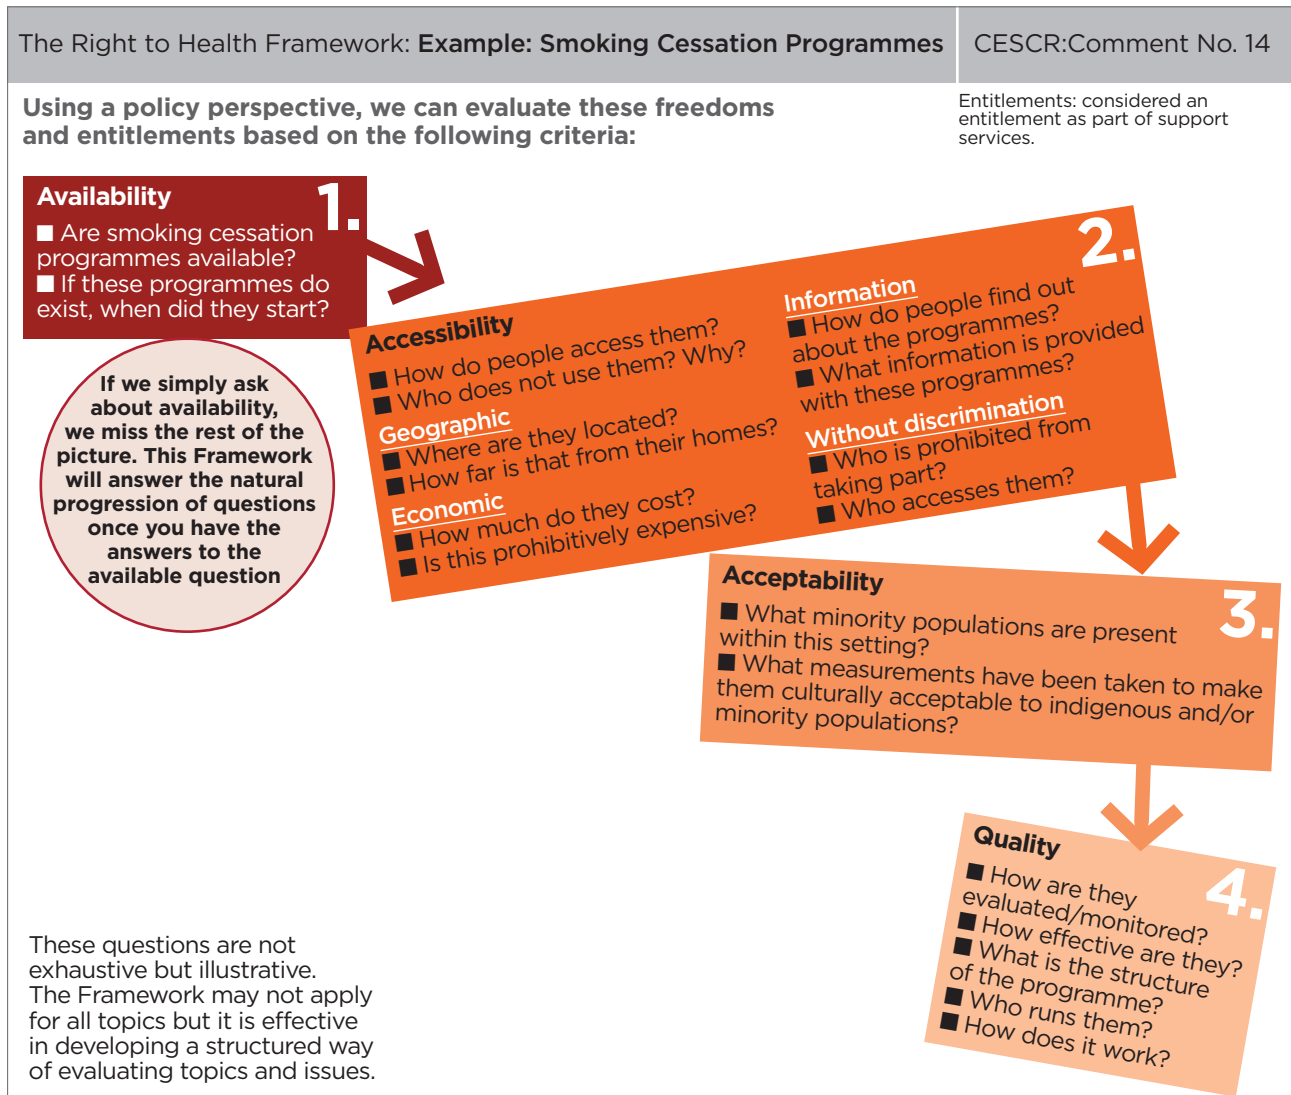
The Right to Health Framework: **Example: Smoking Cessation Programmes** | CESCR:Comment No. 14

**Using a policy perspective, we can evaluate these freedoms and entitlements based on the following criteria:**

Entitlements: considered an entitlement as part of support services.

**Availability** 1.
■ Are smoking cessation programmes available?
■ If these programmes do exist, when did they start?

If we simply ask about availability, we miss the rest of the picture. This Framework will answer the natural progression of questions once you have the answers to the available question

**Accessibility** 2.
■ How do people access them?
■ Who does not use them? Why?

Geographic
■ Where are they located?
■ How far is that from their homes?

Economic
■ How much do they cost?
■ Is this prohibitively expensive?

Information
■ How do people find out about the programmes?
■ What information is provided with these programmes?

Without discrimination
■ Who is prohibited from taking part?
■ Who accesses them?

**Acceptability** 3.
■ What minority populations are present within this setting?
■ What measurements have been taken to make them culturally acceptable to indigenous and/or minority populations?

**Quality** 4.
■ How are they evaluated/monitored?
■ How effective are they?
■ What is the structure of the programme?
■ Who runs them?
■ How does it work?

These questions are not exhaustive but illustrative. The Framework may not apply for all topics but it is effective in developing a structured way of evaluating topics and issues.